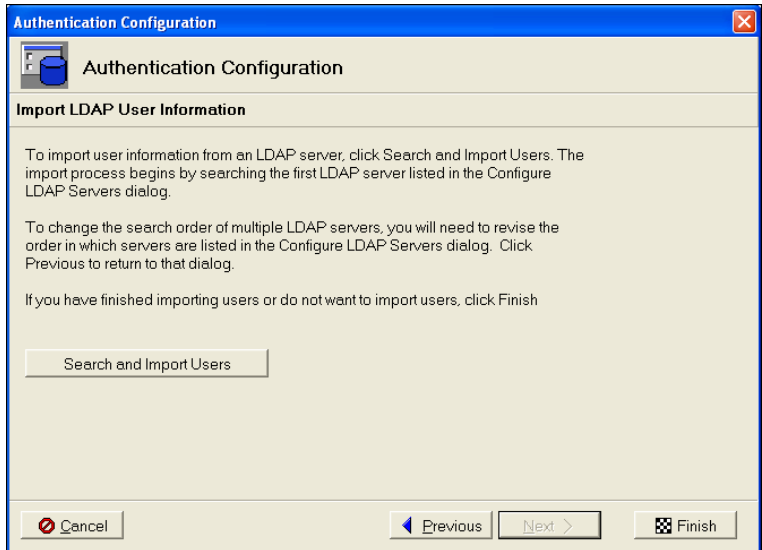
Authentication Configuration

Authentication Configuration

Import LDAP User Information

To import user information from an LDAP server, click Search and Import Users. The import process begins by searching the first LDAP server listed in the Configure LDAP Servers dialog.

To change the search order of multiple LDAP servers, you will need to revise the order in which servers are listed in the Configure LDAP Servers dialog. Click Previous to return to that dialog.

If you have finished importing users or do not want to import users, click Finish

Search and Import Users

Cancel

Previous

Next >

Finish